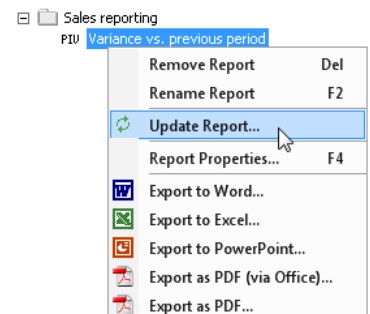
Sales reporting
PIV Variance vs. previous period

Remove Report Del
Rename Report F2
Update Report...
Report Properties... F4
Export to Word...
Export to Excel...
Export to PowerPoint...
Export as PDF (via Office)...
Export as PDF...